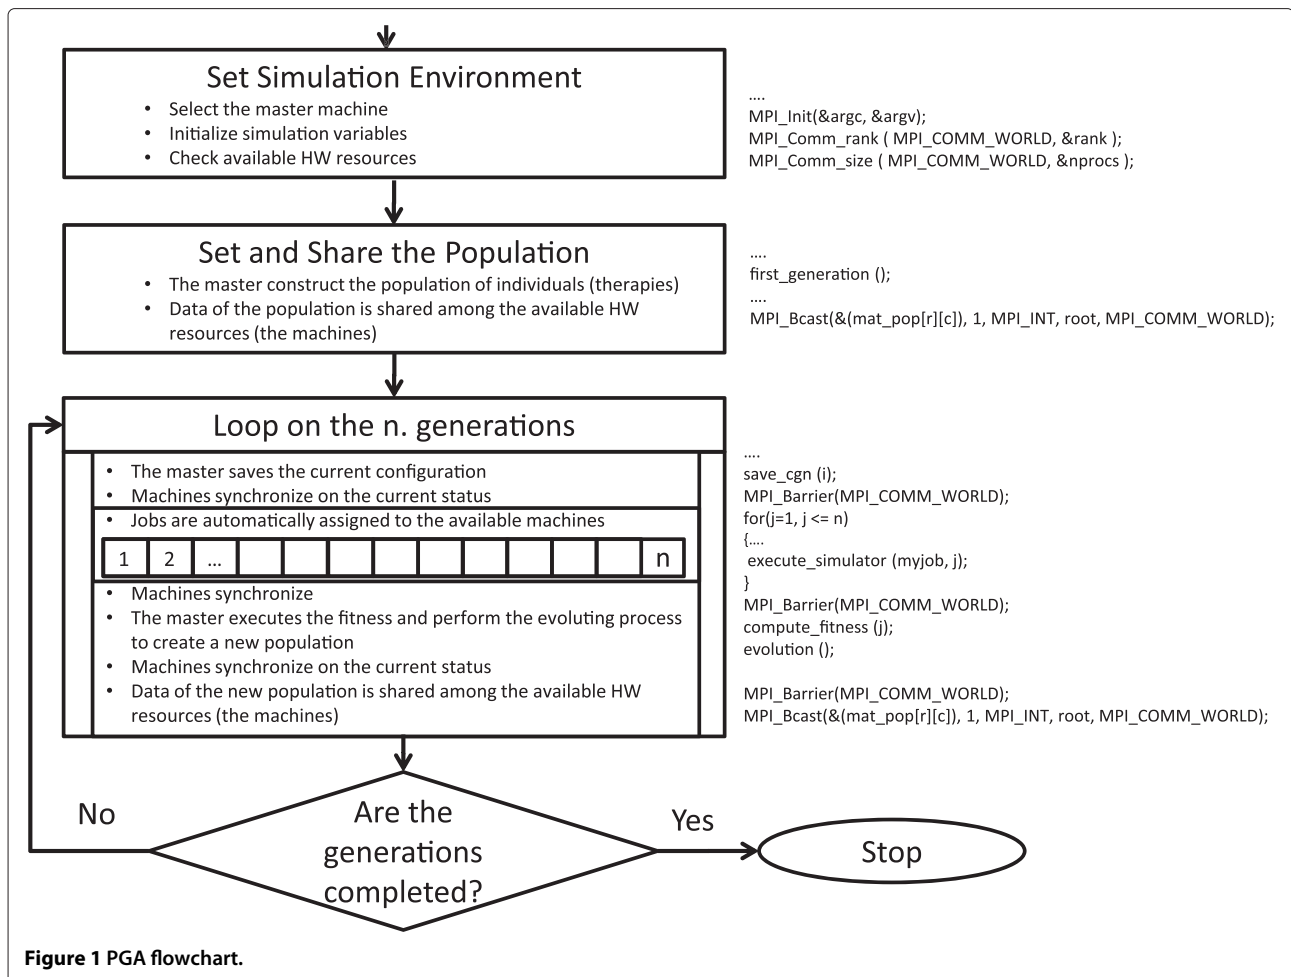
Set Simulation Environment

- Select the master machine
- Initialize simulation variables
- Check available HW resources

....
MPI_Init(&argc, &argv);
MPI_Comm_rank ( MPI_COMM_WORLD, &rank );
MPI_Comm_size ( MPI_COMM_WORLD, &nprocs );

Set and Share the Population

- The master construct the population of individuals (therapies)
- Data of the population is shared among the available HW resources (the machines)

....
first_generation ();
....
MPI_Bcast(&(mat_pop[r][c]), 1, MPI_INT, root, MPI_COMM_WORLD);

Loop on the n. generations

- The master saves the current configuration
- Machines synchronize on the current status
- Jobs are automatically assigned to the available machines

| 1 | 2 | ... | | | | | | | | | | n |
|---|---|---|---|---|---|---|---|---|---|---|---|---|

- Machines synchronize
- The master executes the fitness and perform the evoluting process to create a new population
- Machines synchronize on the current status
- Data of the new population is shared among the available HW resources (the machines)

....
save_cgn (i);
MPI_Barrier(MPI_COMM_WORLD);
for(j=1, j <= n)
{....
execute_simulator (myjob, j);
}
MPI_Barrier(MPI_COMM_WORLD);
compute_fitness (j);
evolution ();

MPI_Barrier(MPI_COMM_WORLD);
MPI_Bcast(&(mat_pop[r][c]), 1, MPI_INT, root, MPI_COMM_WORLD);

No

Are the generations completed?

Yes

Stop

Figure 1 PGA flowchart.